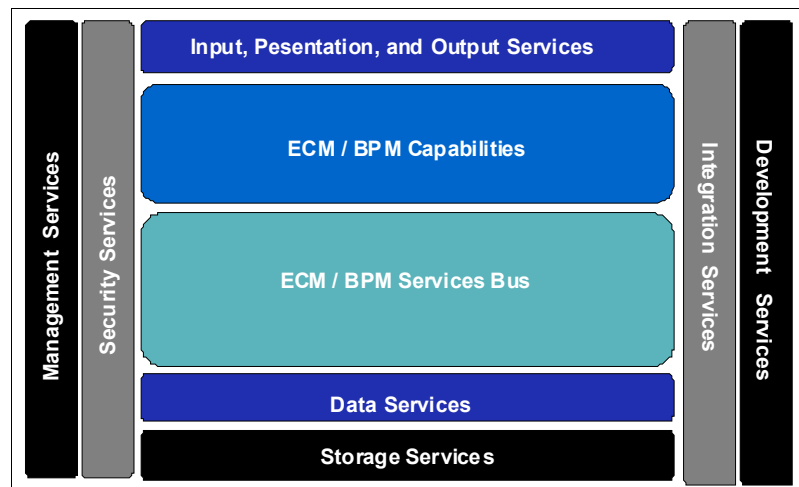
Management Services

Security Services

Input, Pesentation, and Output Services

ECM / BPM Capabilities

ECM / BPM Services Bus

Data Services

Storage Services

Integration Services

Development Services